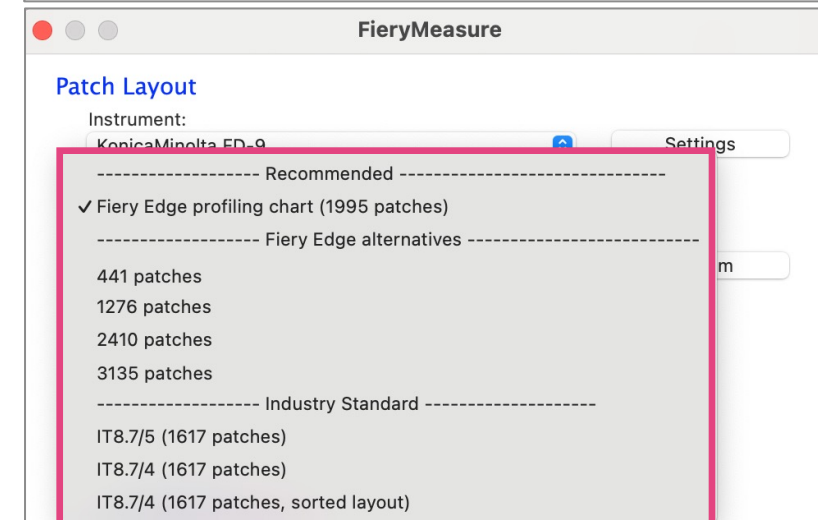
FieryMeasure

Patch Layout

Instrument:

KonicaMinolta FD-9

Settings

------------------- Recommended ------------------------------

✓ Fiery Edge profiling chart (1995 patches)

------------------- Fiery Edge alternatives ---------------------------

441 patches

1276 patches

2410 patches

3135 patches

------------------- Industry Standard --------------------

IT8.7/5 (1617 patches)

IT8.7/4 (1617 patches)

IT8.7/4 (1617 patches, sorted layout)

m